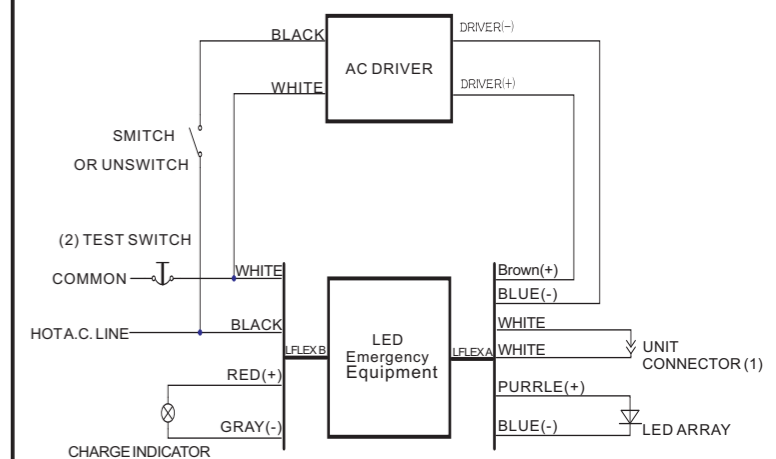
BLACK
AC DRIVER
DRIVER(−)
WHITE
DRIVER(+)
SMITCH
OR UNSWITCH
(2) TEST SWITCH
COMMON
WHITE
Brown(+)
BLUE(-)
HOTA.C. LINE
BLACK
LED
Emergency
Equipment
WHITE
LFLEX B
LFLEX A
WHITE
UNIT
CONNECTOR (1)
RED(+)
PURRLE(+)
GRAY(-)
BLUE(-)
LED ARRAY
CHARGE INDICATOR